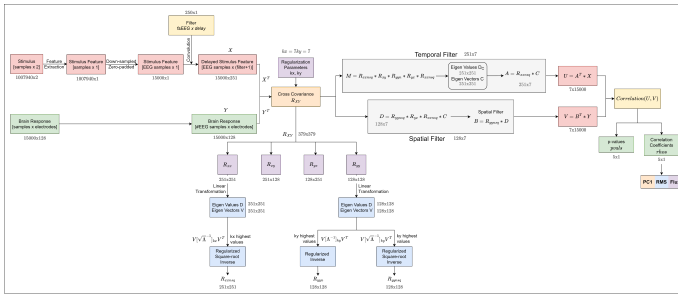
250x1
Filter
[EEG x delay

Stimulus
[samples x 2]
1607940x2

Feature Extraction

Stimulus Feature
[samples x 1]
1607940x1

Down-sampled
Zero-padded

Stimulus Feature
[EEG samples x 1]
15800x1

Convolution

Delayed Stimulus Feature
[EEG samples x (Bfilt+1)]
15800x251

$X$

$\lambda x = 7\lambda y = 7$

Regularization Parameters
λx, λy

$X^T$

$Y^T$

Cross Covariance
$R_{XY}$

$Y$

Brain Response
[samples x electrodes]
15800x128

Brain Response
[MEEG samples x electrodes]
15800x128

$R_{XY}$
379x379

Temporal Filter 251x7

$M = R_{xxrreg} * R_{xy} * R_{yyr} * R_{yx} * R_{xxrreg}$

Eigen Values $D_x$
251x251
Eigen Vectors C
251x251

$A = R_{xxrreg} * C$
251x7

$U = A^T * X$
7x15800

$D = R_{yyreg} * R_{yx} * R_{xxrreg} * C$
128x7

Spatial Filter
$B = R_{yyreg} * D$
128x7

Spatial Filter 128x7

$V = B^T * Y$
7x15800

$Correlation(U, V)$

p-values
pvals
1x1

Correlation Coefficients
rRow
3x1

PC1 RMS Fix

$R_{xx}$
251x251

$R_{xy}$
251x128

$R_{yx}$
128x251

$R_{yy}$
128x128

Linear Transformation

Eigen Values D
Eigen Vectors V
251x251
251x251

Linear Transformation

Eigen Values D
Eigen Vectors V
128x128
128x128

$V(\sqrt{\lambda}^{-1})_{kx}V^T$
kx highest values

Regularized Squareroot Inverse

$R_{xxrreg}$
251x251

ky highest values
$V(\lambda^{-1})_{ky}V^T$

Regularized Inverse

$R_{yyr}$
128x128

$V(\sqrt{\lambda}^{-1})_{ky}V^T$
ky highest values

Regularized Squareroot Inverse

$R_{yyreg}$
128x128